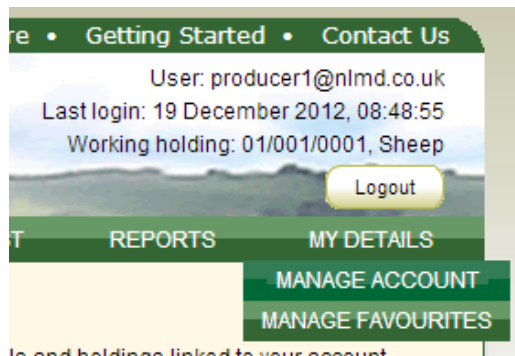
re • Getting Started • Contact Us

User: producer1@nlmd.co.uk
Last login: 19 December 2012, 08:48:55
Working holding: 01/001/0001, Sheep

Logout

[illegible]T REPORTS MY DETAILS

MANAGE ACCOUNT
MANAGE FAVOURITES

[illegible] and holdings linked to your account